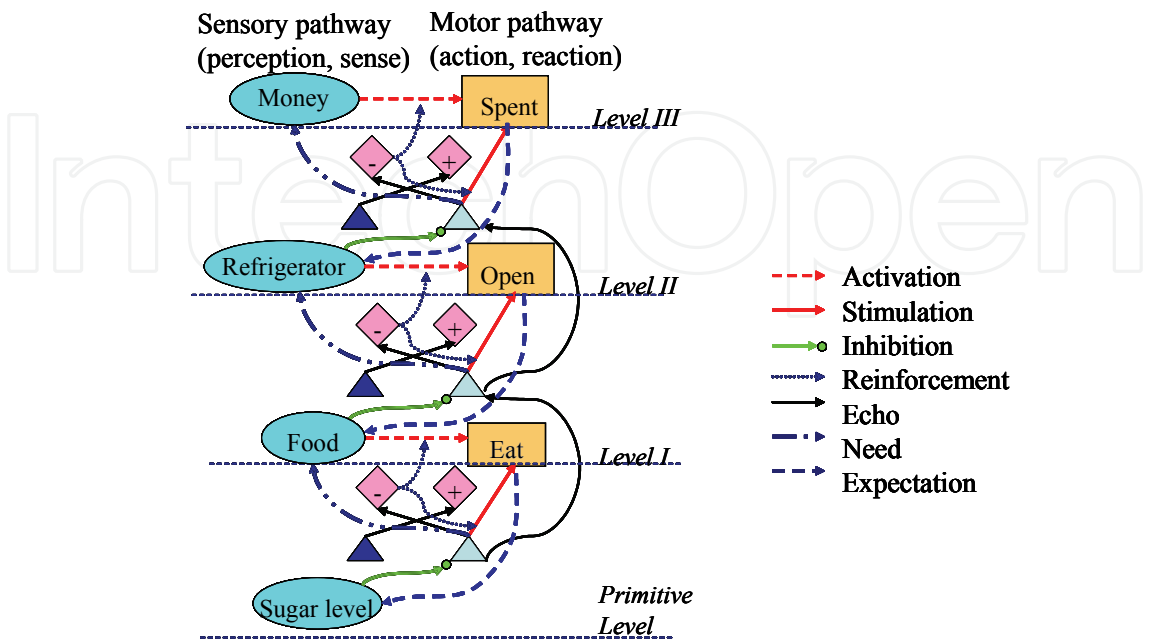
Sensory pathway (perception, sense)

Motor pathway (action, reaction)

Money

Spent

Level III

-

+

Refrigerator

Open

Level II

-

+

Food

Eat

Level I

-

+

Sugar level

Primitive Level

Activation
Stimulation
Inhibition
Reinforcement
Echo
Need
Expectation

IntechOpen